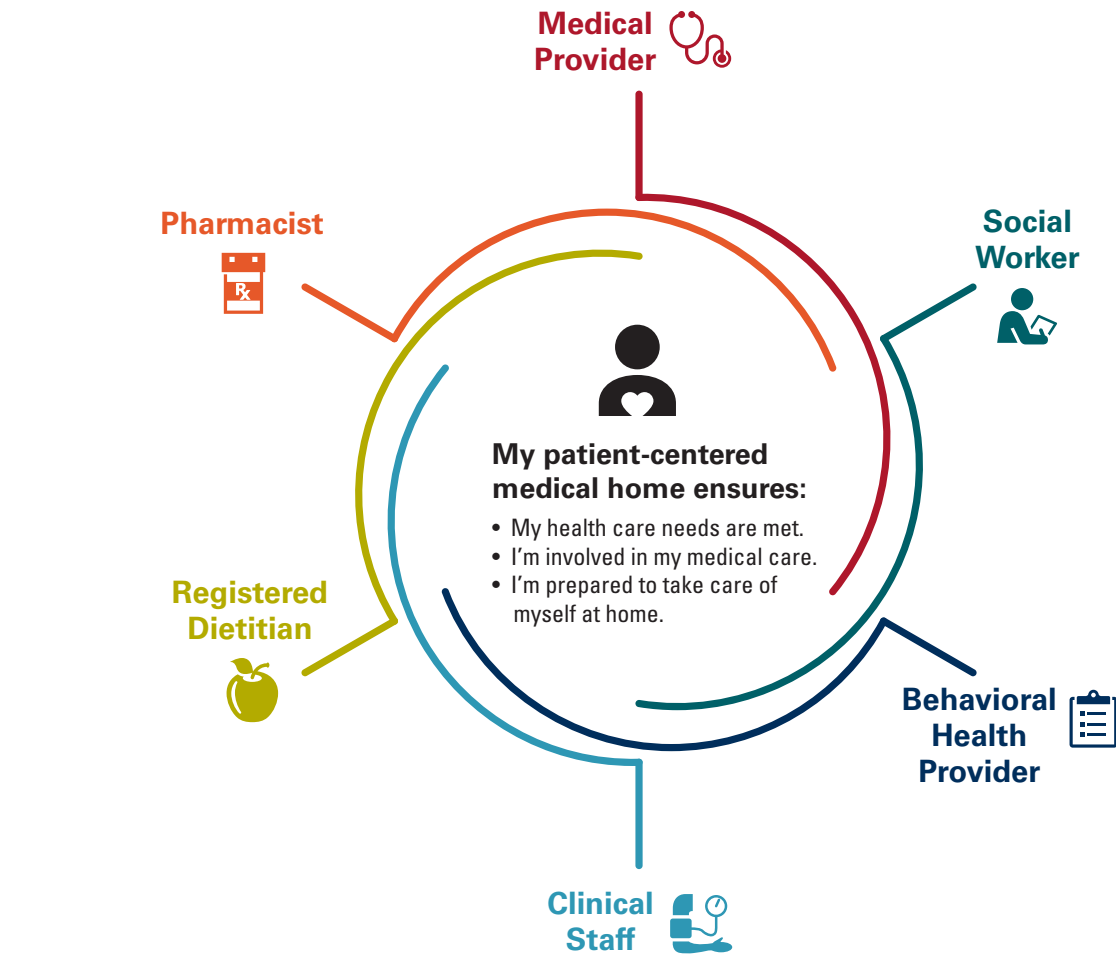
Medical Provider

Pharmacist

Rx

Social Worker

My patient-centered medical home ensures:

- My health care needs are met.
- I'm involved in my medical care.
- I'm prepared to take care of myself at home.

Registered Dietitian

Behavioral Health Provider

Clinical Staff